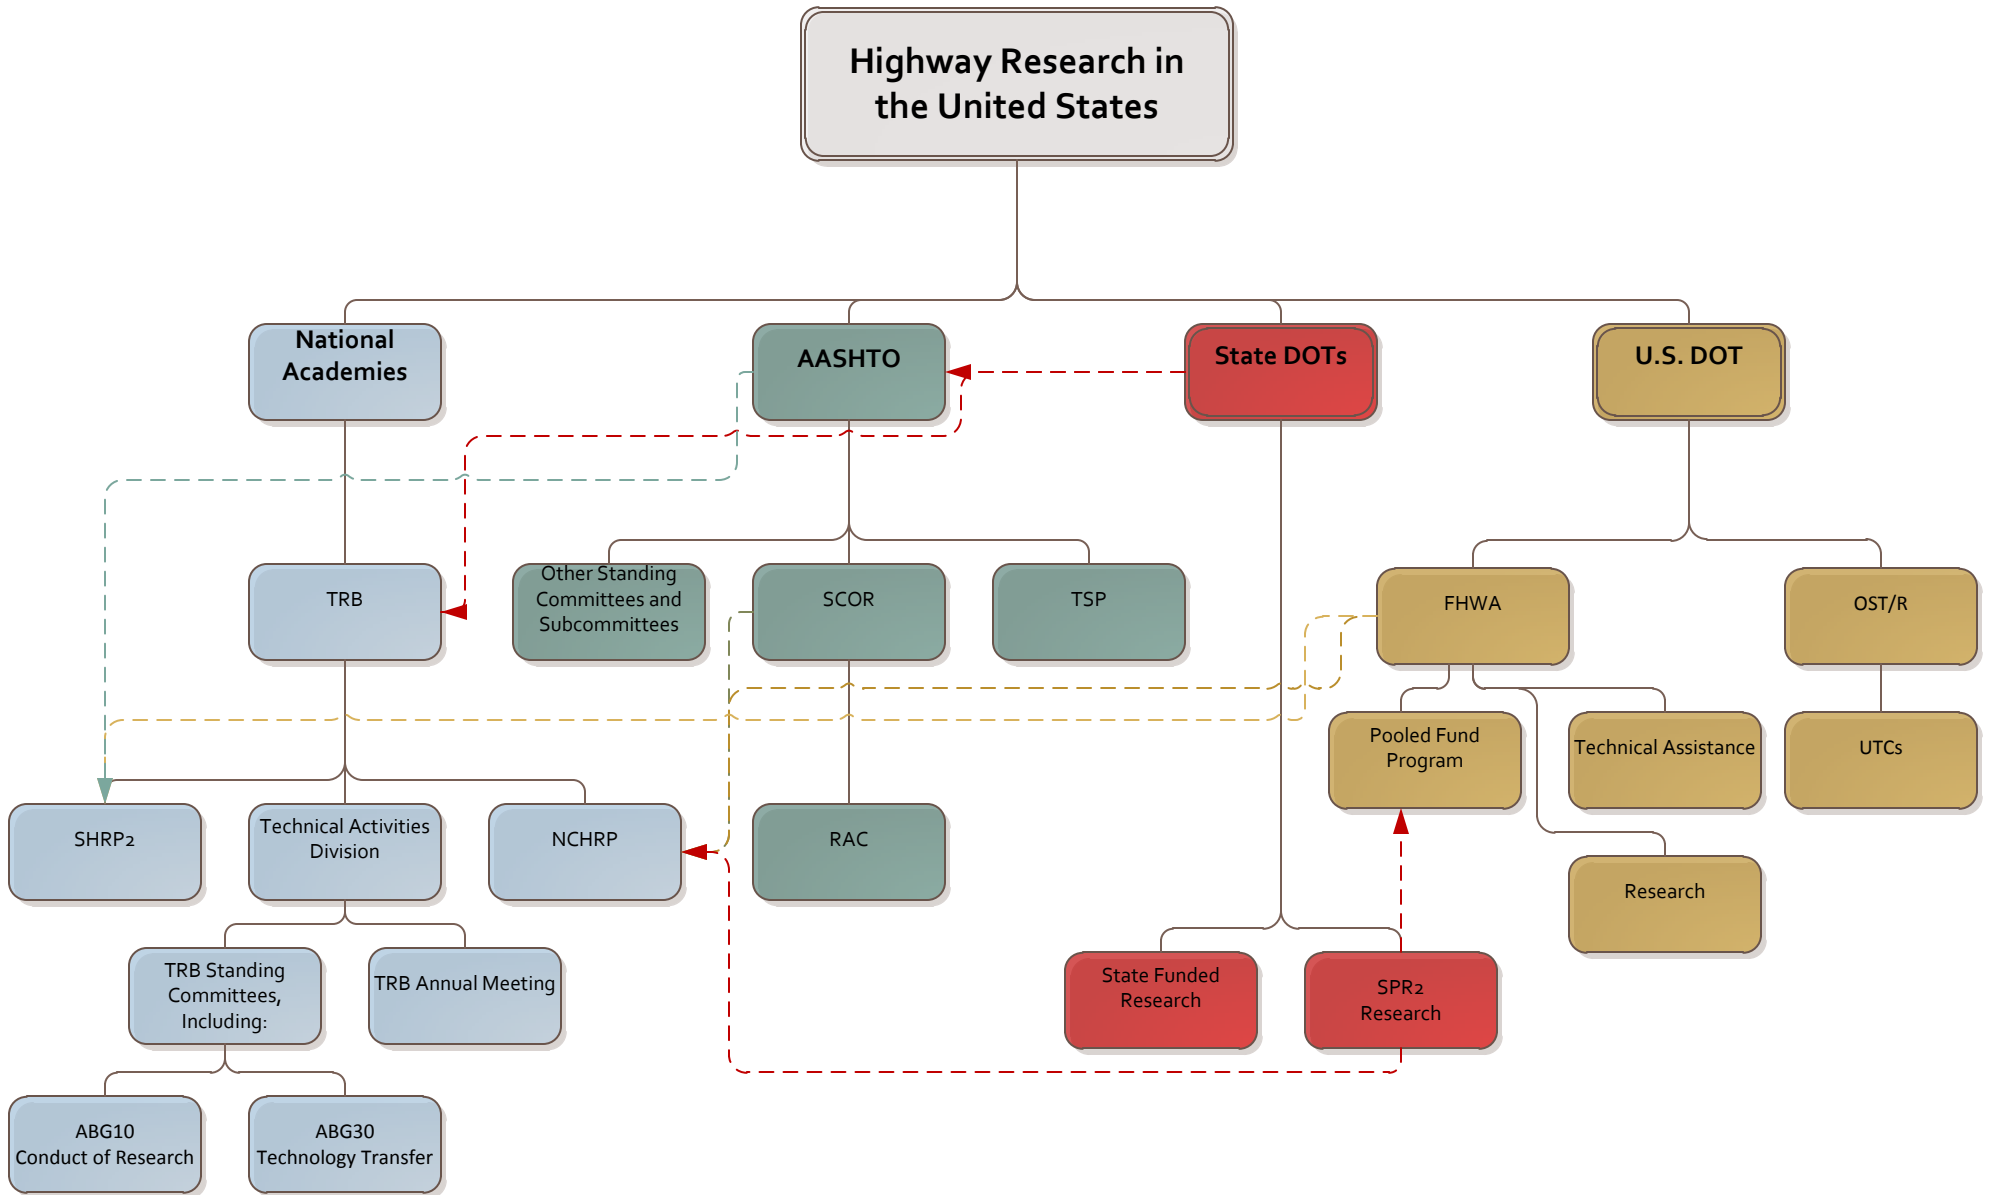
Highway Research in the United States

National Academies

AASHTO

State DOTs

U.S. DOT

TRB

Other Standing Committees and Subcommittees

SCOR

TSP

FHWA

OST/R

Pooled Fund Program

Technical Assistance

UTCs

SHRP2

Technical Activities Division

NCHRP

RAC

Research

TRB Standing Committees, Including:

TRB Annual Meeting

State Funded Research

SPR2 Research

ABG10 Conduct of Research

ABG30 Technology Transfer